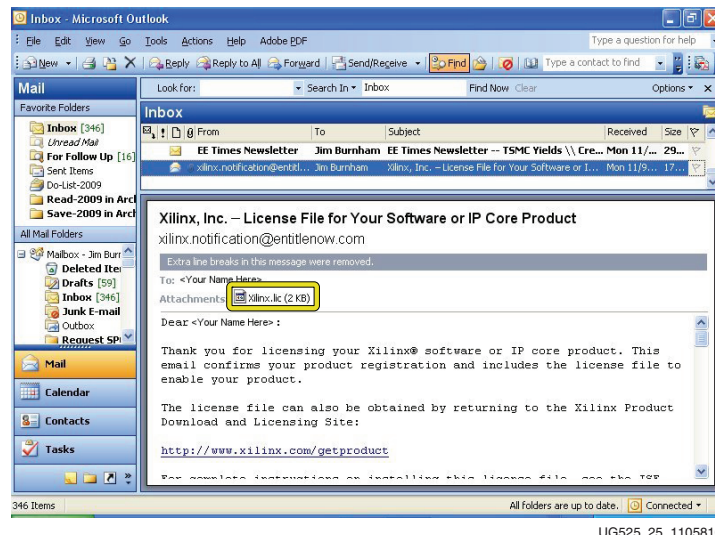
Inbox - Microsoft Outlook

File Edit View Go Tools Actions Help Adobe PDF

Type a question for help

New Reply Reply to All Forward Send/Receive Find Type a contact to find

Mail

Look for: Search In Inbox Find Now Clear Options

Favorite Folders

Inbox [346]
Unread Mail
For Follow Up [16]
Sent Items
Do-List-2009
Read-2009 in Arc
Save-2009 in Arc

All Mail Folders

Mailbox - Jim Burr
Deleted Ite
Drafts [59]
Inbox [346]
Junk E-mail
Outbox
Request SP

Mail
Calendar
Contacts
Tasks

Inbox

| From | To | Subject | Received | Size |
|---|---|---|---|---|
| EE Times Newsletter | Jim Burnham | EE Times Newsletter -- TSMC Yields \\ Cre... | Mon 11/... | 29... |
| xilinx.notification@entitl... | Jim Burnham | Xilinx, Inc. – License File for Your Software or I... | Mon 11/9... | 17... |

Xilinx, Inc. – License File for Your Software or IP Core Product
xilinx.notification@entitlenow.com

Extra line breaks in this message were removed.

To: <Your Name Here>

Attachments: Xilinx.lic (2 KB)

Dear <Your Name Here> :

Thank you for licensing your Xilinx® software or IP core product. This email confirms your product registration and includes the license file to enable your product.

The license file can also be obtained by returning to the Xilinx Product Download and Licensing Site:

http://www.xilinx.com/getproduct

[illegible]

346 Items

All folders are up to date. Connected

UG525_25_110581